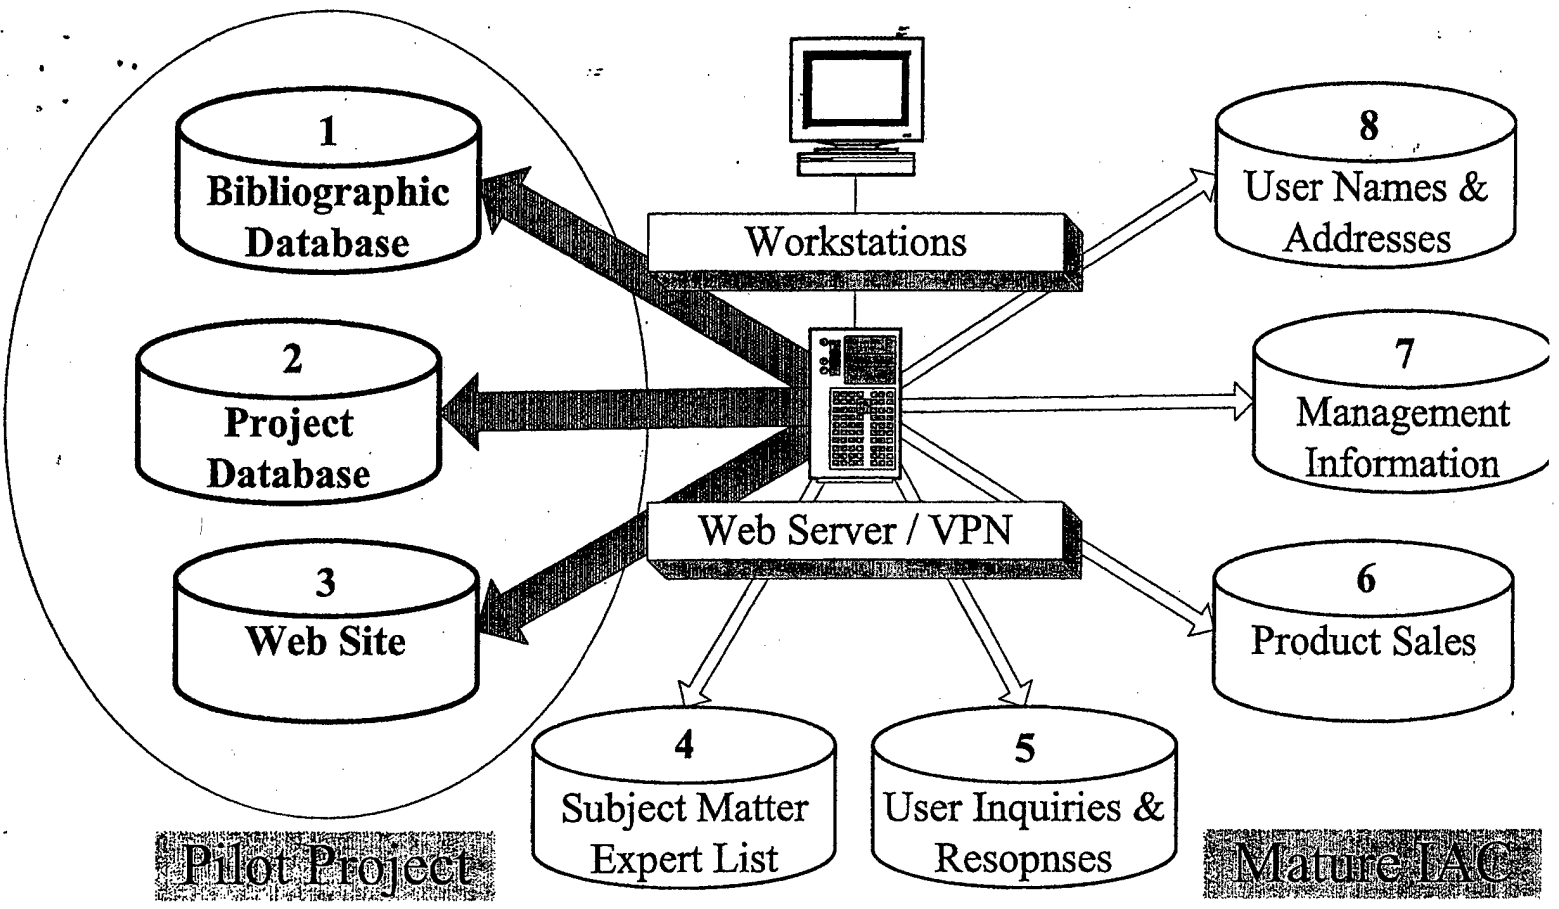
1
Bibliographic Database

2
Project Database

3
Web Site

Workstations

Web Server / VPN

8
User Names & Addresses

7
Management Information

6
Product Sales

4
Subject Matter Expert List

5
User Inquiries & Resopnses

Pilot Project

Mature IAC